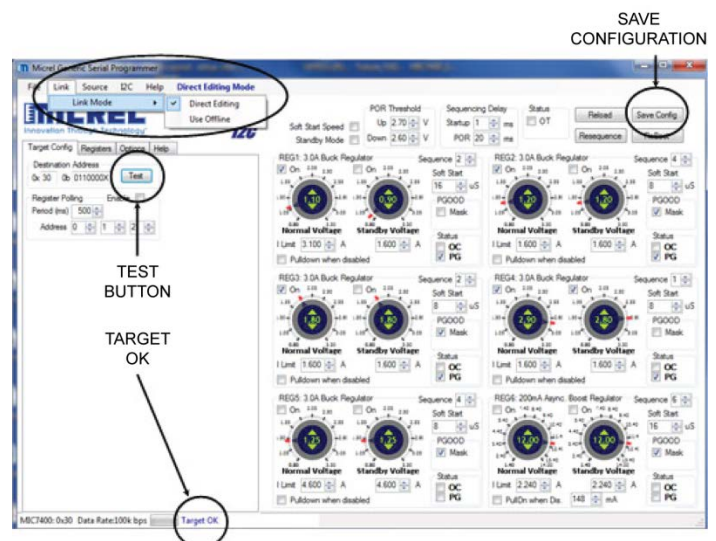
SAVE CONFIGURATION

Micrel Generic Serial Programmer

File Link Source I2C Help Direct Editing Mode

Link Mode ▸ ✓ Direct Editing
Use Offline

MICREL
Innovation Through Technology

I2C

Soft Start Speed
Standby Mode

POR Threshold
Up 2.70 V
Down 2.60 V

Sequencing Delay
Startup 1 ms
POR 20 ms

Status
OT

Reload
Resequence
Save Config

Target Config Registers Options Help

Destination Address
0x 30 0b 0110000X Test

Register Polling Enable
Period (ms) 500
Address 0 1 2

TEST BUTTON

TARGET OK

REG1: 3.0A Buck Regulator Sequence 2
On On
1.10 0.90
Normal Voltage Standby Voltage
I Limit 3.100 A 1.600 A
Pulldown when disabled
Soft Start 16 uS
PGOOD Mask
Status OC PG

REG2: 3.0A Buck Regulator Sequence 4
On On
1.20 1.20
Normal Voltage Standby Voltage
I Limit 1.600 A 1.600 A
Pulldown when disabled
Soft Start 8 uS
PGOOD Mask
Status OC PG

REG3: 3.0A Buck Regulator Sequence 2
On On
1.80 1.80
Normal Voltage Standby Voltage
I Limit 1.600 A 1.600 A
Pulldown when disabled
Soft Start 8 uS
PGOOD Mask
Status OC PG

REG4: 3.0A Buck Regulator Sequence 1
On On
2.90 2.80
Normal Voltage Standby Voltage
I Limit 1.600 A 1.600 A
Pulldown when disabled
Soft Start 8 uS
PGOOD Mask
Status OC PG

REG5: 3.0A Buck Regulator Sequence 4
On On
1.25 1.25
Normal Voltage Standby Voltage
I Limit 4.600 A 4.600 A
Pulldown when disabled
Soft Start 8 uS
PGOOD Mask
Status OC PG

REG6: 200mA Async. Boost Regulator Sequence 6
On On
12.00 12.00
Normal Voltage Standby Voltage
I Limit 2.240 A 2.240 A
PullDn when Dis. 148 mA
Soft Start 16 uS
PGOOD Mask
Status OC PG

MIC7400: 0x30 Data Rate:100k bps Target OK